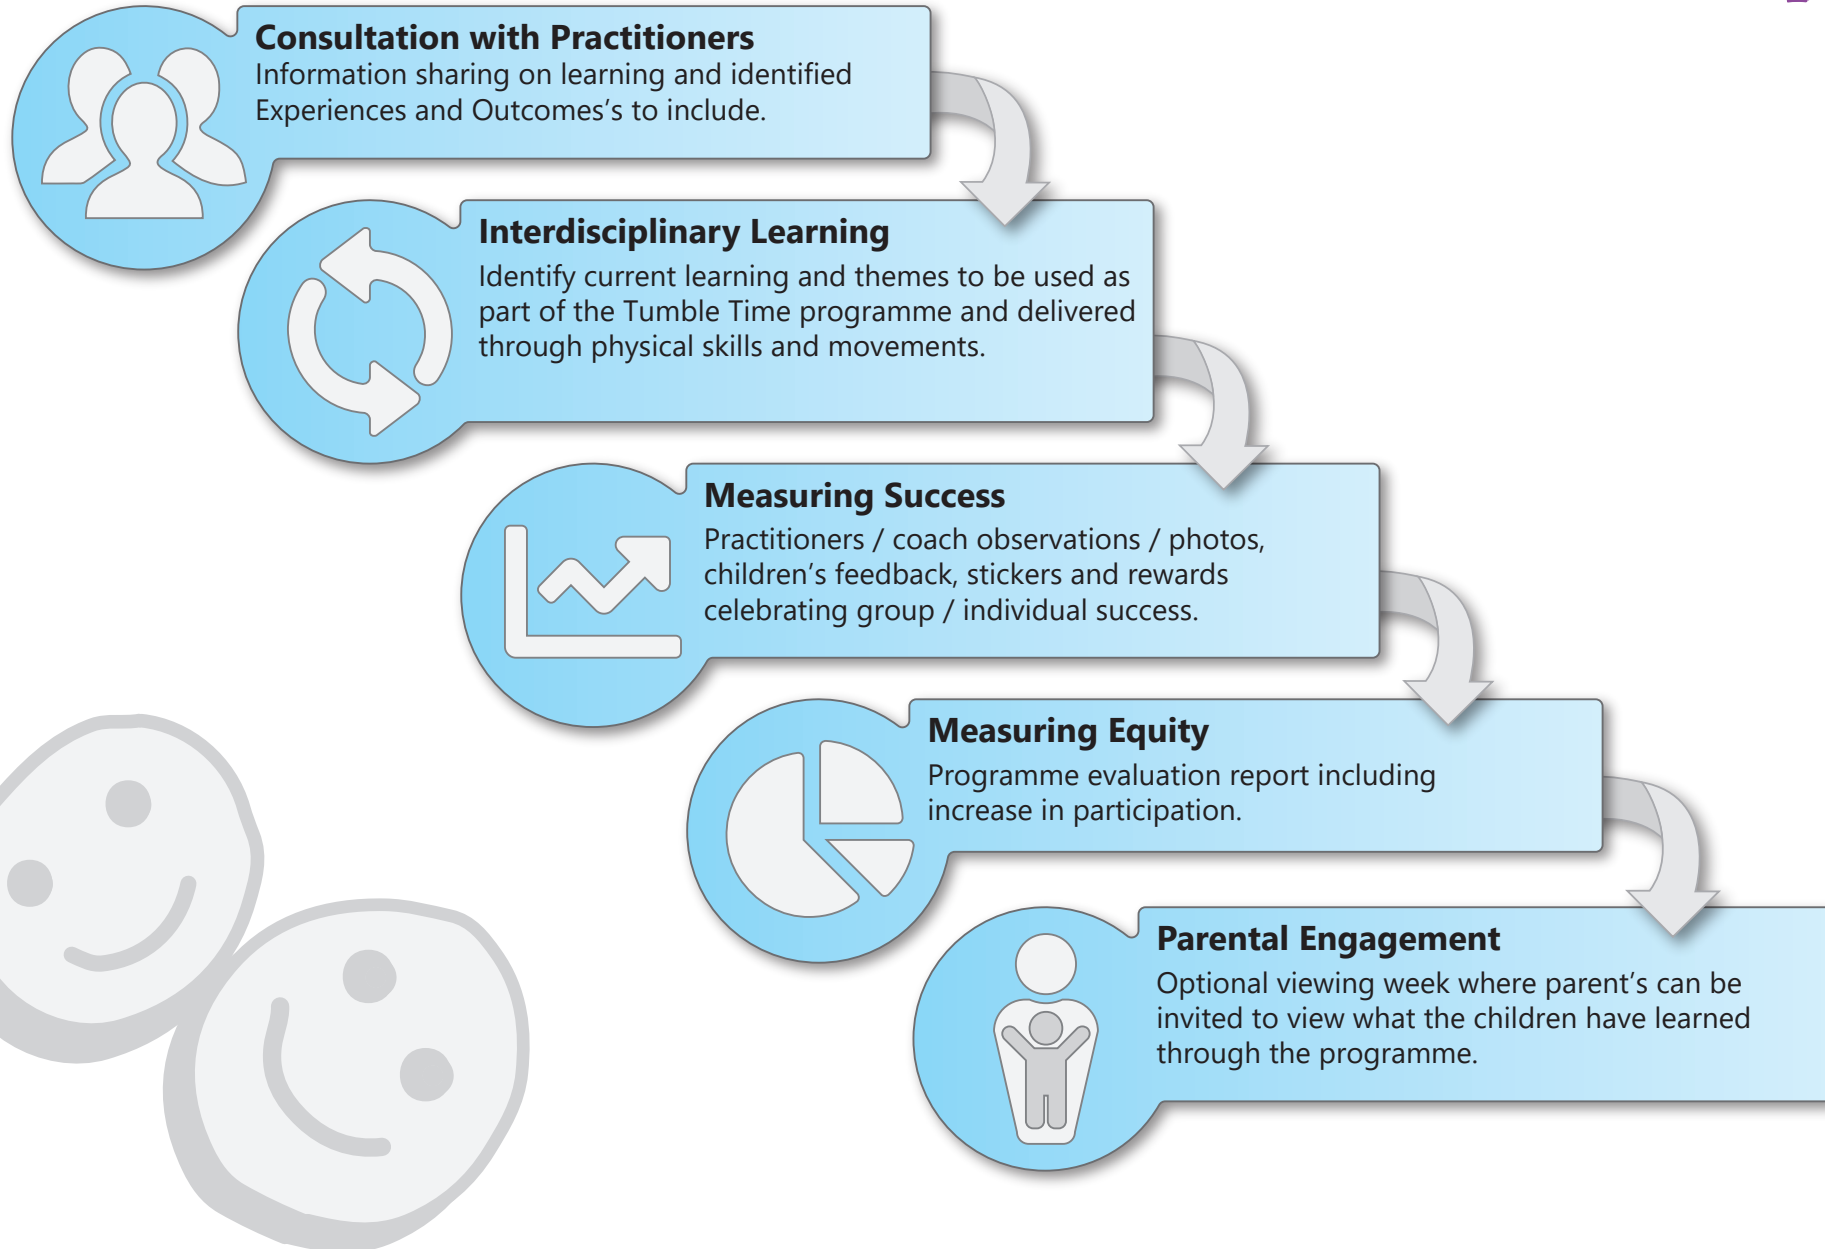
Consultation with Practitioners
Information sharing on learning and identified Experiences and Outcomes's to include.

Interdisciplinary Learning
Identify current learning and themes to be used as part of the Tumble Time programme and delivered through physical skills and movements.

Measuring Success
Practitioners / coach observations / photos, children's feedback, stickers and rewards celebrating group / individual success.

Measuring Equity
Programme evaluation report including increase in participation.

Parental Engagement
Optional viewing week where parent's can be invited to view what the children have learned through the programme.